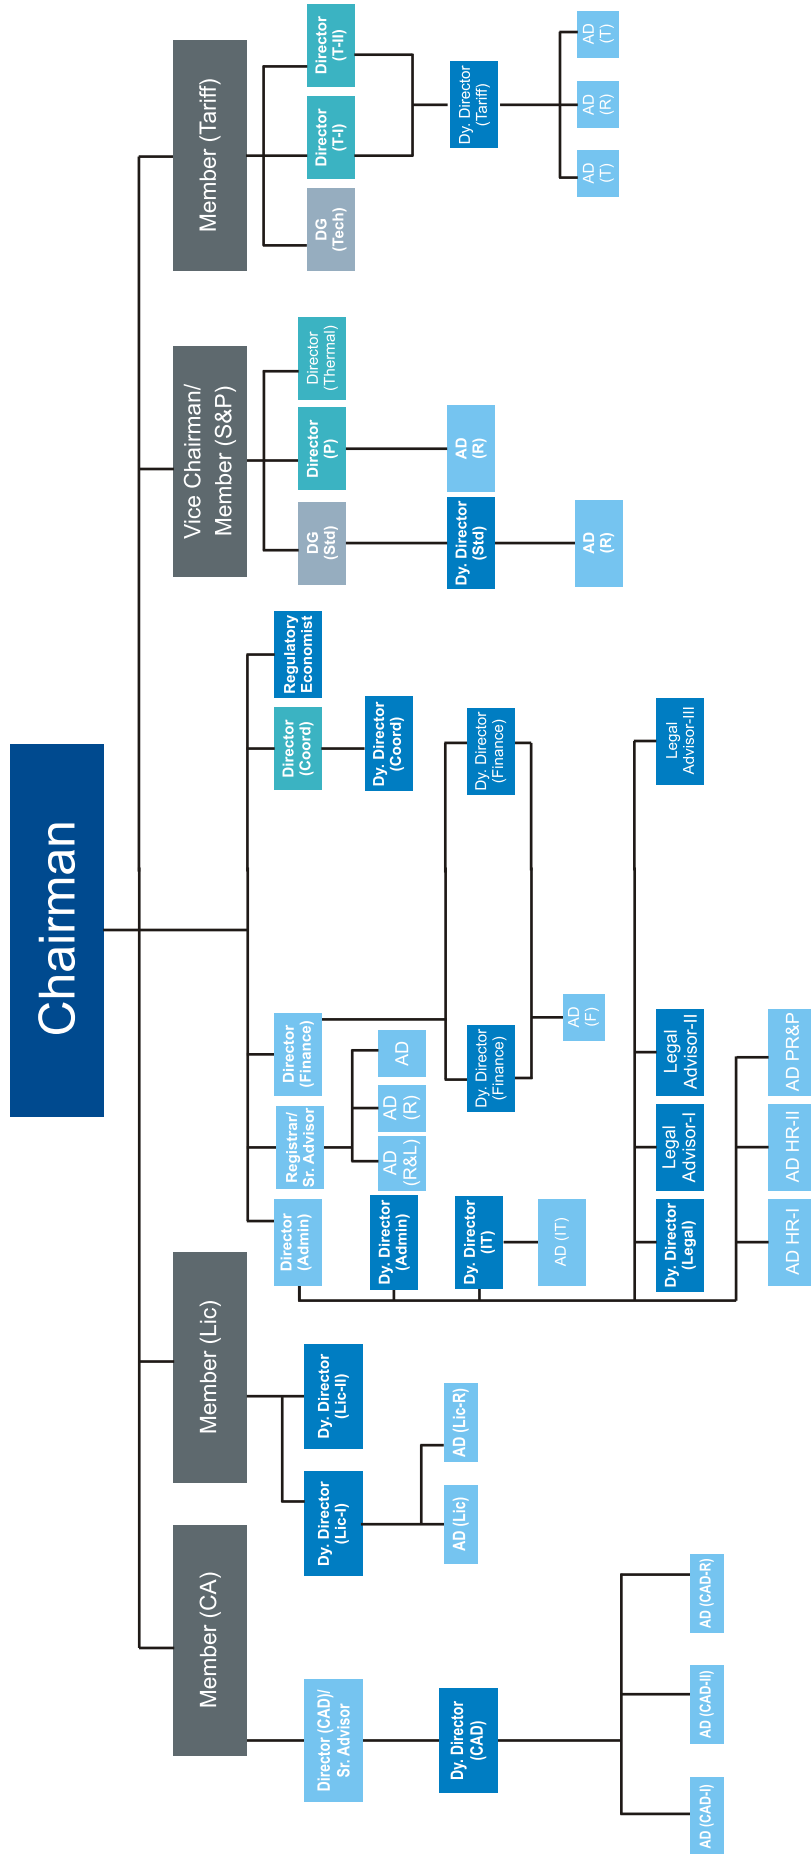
Chairman

Member (Tariff)
Director (T-II)
Director (T-I)
DG (Tech)
Dy. Director (Tariff)
AD (T)
AD (R)
AD (T)

Vice Chairman/ Member (S&P)
Director (Thermal)
Director (P)
DG (Std)
AD (R)
Dy. Director (Std)
AD (R)

Regulatory Economist
Director (Coord)
Dy. Director (Coord)
Dy. Director (Finance)
Legal Advisor-III
Director (Finance)
AD (F)
Dy. Director (Finance)
AD
Registrar/ Sr. Advisor
AD (R)
AD (R&L)
Legal Advisor-II
Legal Advisor-I
AD PR&P
AD HR-II
Director (Admin)
Dy. Director (Admin)
Dy. Director (IT)
AD (IT)
Dy. Director (Legal)
AD HR-I

Member (Lic)
Dy. Director (Lic-II)
Dy. Director (Lic-I)
AD (Lic-R)
AD (Lic)

Member (CA)
Director (CAD)/ Sr. Advisor
Dy. Director (CAD)
AD (CAD-R)
AD (CAD-II)
AD (CAD-I)